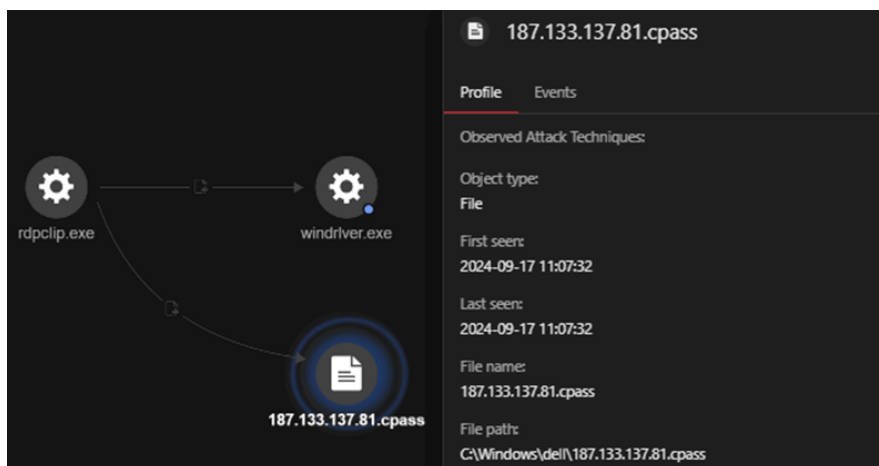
rdpclip.exe

windriver.exe

187.133.137.81.cpass

187.133.137.81.cpass

Profile Events

Observed Attack Techniques:

Object type:
File

First seen:
2024-09-17 11:07:32

Last seen:
2024-09-17 11:07:32

File name:
187.133.137.81.cpass

File path:
C:\Windows\dell\187.133.137.81.cpass